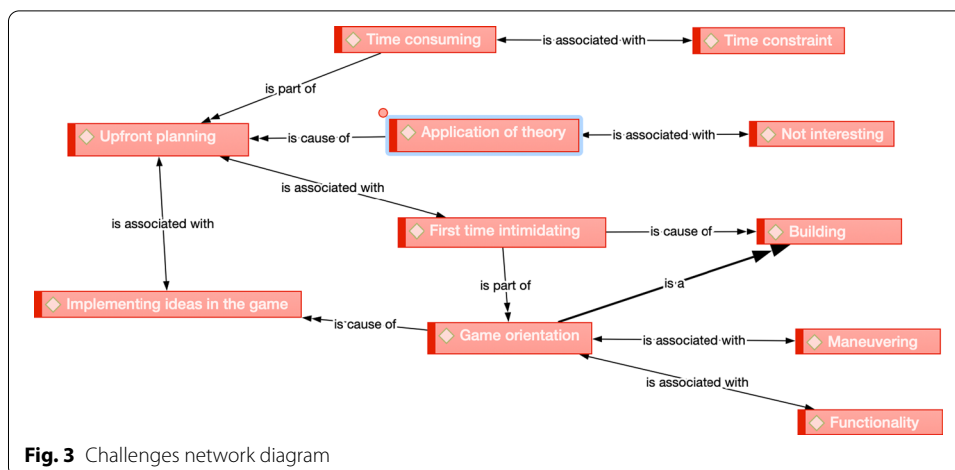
Time consuming
is associated with
Time constraint
is part of
Upfront planning
is cause of
Application of theory
is associated with
Not interesting
is associated with
is associated with
First time intimidating
is cause of
Building
is part of
is a
Implementing ideas in the game
is cause of
Game orientation
is associated with
Maneuvering
is associated with
Functionality

**Fig. 3** Challenges network diagram